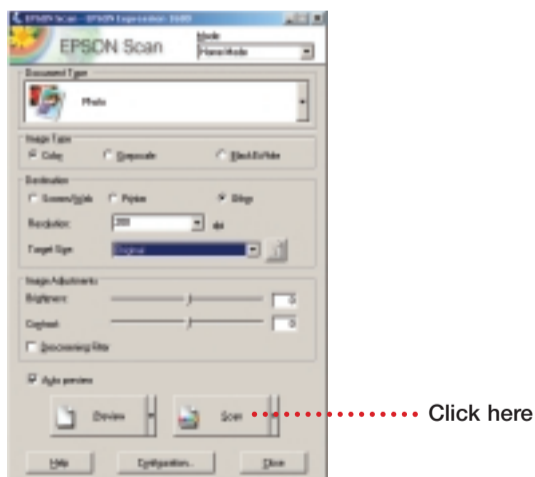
EPSON Scan - EPSON Expression 1680

EPSON Scan

Mode
Home Mode

Document Type
Photo

Image Type
Color
Grayscale
Black&White

Destination
Screen/Web
Printer
Other

Resolution 300 dpi

Target Size Original

Image Adjustments
Brightness 0
Contrast 0
Descreening Filter

Auto preview

Preview

Scan

Click here

Help
Configuration...
Close